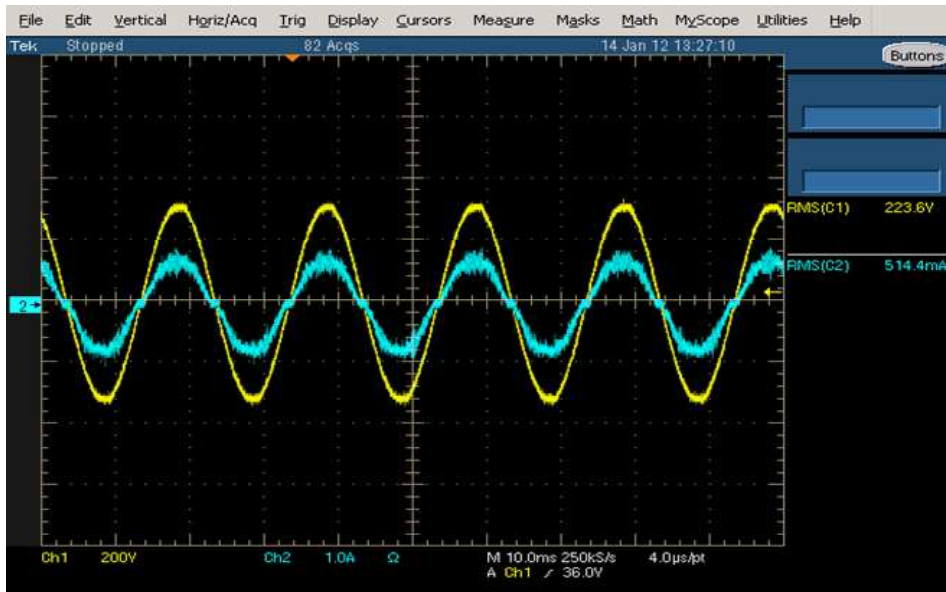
File Edit Vertical Horiz/Acq Trig Display Cursors Measure Masks Math MyScope Utilities Help

Tek Stopped 82 Acqs 14 Jan 12 13:27:10 Buttons

RMS(C1) 223.6V

RMS(C2) 514.4mA

2

Ch1 200V Ch2 1.0A Ω M 10.0ms 250kS/s 4.0µs/pt
A Ch1 ⨍ 36.0V